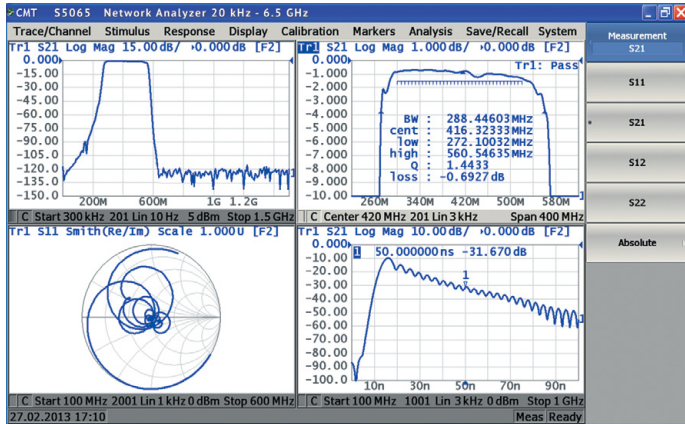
CMT S5065 Network Analyzer 20 kHz - 6.5 GHz

Trace/Channel Stimulus Response Display Calibration Markers Analysis Save/Recall System

Measurement
S21

S11

S21

S12

S22

Absolute

Tr1 S21 Log Mag 15.00dB/ ›0.000dB [F2]
0.000
-15.00
-30.00
-45.00
-60.00
-75.00
-90.00
-105.0
-120.0
-135.0
-150.0
200M 600M 1G 1.2G
C Start 300 kHz 201 Lin 10 Hz 5 dBm Stop 1.5 GHz

Tr1 S21 Log Mag 1.000dB/ ›0.000dB [F2]
Tr1: Pass
0.000
-1.000
-2.000
-3.000
-4.000
-5.000
-6.000
-7.000
-8.000
-9.000
-10.000
BW : 288.44603 MHz
cent : 416.32333 MHz
low : 272.10032 MHz
high : 560.54635 MHz
Q : 1.4433
loss : -0.6927 dB
260M 340M 420M 500M 580M
C Center 420 MHz 201 Lin 3 kHz Span 400 MHz

Tr1 S11 Smith(Re/Im) Scale 1.000U [F2]
C Start 100 MHz 2001 Lin 1 kHz 0 dBm Stop 600 MHz

Tr1 S21 Log Mag 10.00dB/ ›0.000dB [F2]
1 50.000000 ns -31.670 dB
1
0.000
-10.00
-20.00
-30.00
-40.00
-50.00
-60.00
-70.00
-80.00
-90.00
-100.0
10n 30n 50n 70n 90n
C Start 100 MHz 1001 Lin 3 kHz 0 dBm Stop 1 GHz

27.02.2013 17:10 Meas Ready